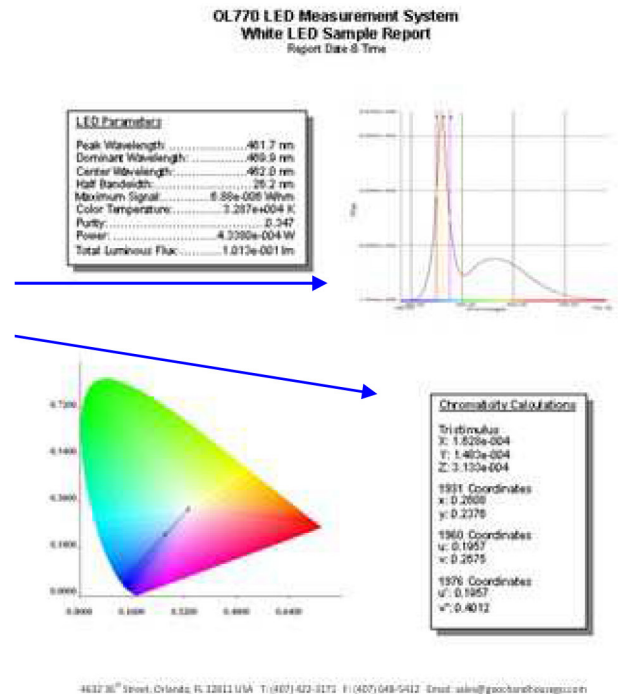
OL770 LED Measurement System
White LED Sample Report
Report Date & Time

LED Parameters

Peak Wavelength: ......................461.7 nm
Dominant Wavelength: ..................469.9 nm
Center Wavelength: ....................462.0 nm
Half Bandwidth: .......................26.2 nm
Maximum Signal: ...............6.88e-006 W/nm
Color Temperature: ...............3.287e+004 K
Purity: ...............................0.347
Power: ...........................4.3380e-004 W
Total Luminous Flux: ..........1.013e-001 lm

Chromaticity Calculations

Tristimulus
X: 1.828e-004
Y: 1.483e-004
Z: 3.133e-004

1931 Coordinates
x: 0.2808
y: 0.2378

1960 Coordinates
u: 0.1957
v: 0.2675

1976 Coordinates
u': 0.1957
v': 0.4012

0.7200
0.5400
0.3600
0.1800
0.0000
0.0000
0.1600
0.3200
0.4800
0.6400

4632 36th Street, Orlando, FL 32811 USA T: (407) 422-3171 F: (407) 648-5412 Email: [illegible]